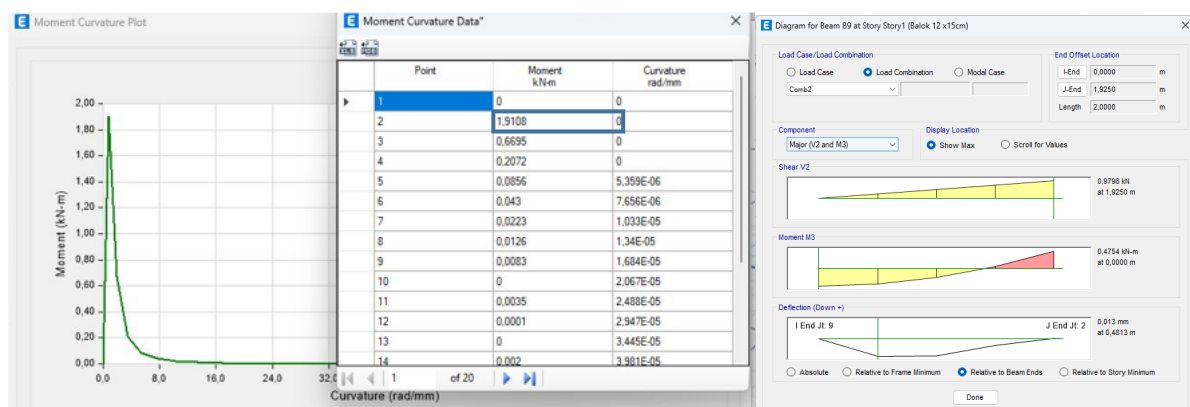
Moment Curvature Plot

2,00
1,80
1,60
1,40
1,20
1,00
0,80
0,60
0,40
0,20
0,00
Moment (kN-m)
0,0 8,0 16,0 24,0 32,0
Curvature (rad/mm)

Moment Curvature Data*

| | Point | Moment kN-m | Curvature rad/mm |
|---|---|---|---|
| ▶ | 1 | 0 | 0 |
| | 2 | 1,9108 | 0 |
| | 3 | 0,6695 | 0 |
| | 4 | 0,2072 | 0 |
| | 5 | 0,0856 | 5,359E-06 |
| | 6 | 0,043 | 7,656E-06 |
| | 7 | 0,0223 | 1,033E-05 |
| | 8 | 0,0126 | 1,34E-05 |
| | 9 | 0,0083 | 1,684E-05 |
| | 10 | 0 | 2,067E-05 |
| | 11 | 0,0035 | 2,488E-05 |
| | 12 | 0,0001 | 2,947E-05 |
| | 13 | 0 | 3,445E-05 |
| | 14 | 0,002 | 3,981E-05 |

1 of 20

Diagram for Beam B9 at Story Story1 (Balok 12 x15cm)

Load Case/Load Combination
Load Case
Load Combination
Modal Case
Comb2

End Offset Location
I-End 0,0000 m
J-End 1,9250 m
Length 2,0000 m

Component
Major (V2 and M3)

Display Location
Show Max
Scroll for Values

Shear V2
0,9798 kN
at 1,9250 m

Moment M3
0,4754 kN-m
at 0,0000 m

Deflection (Down +)
I End Jt: 9
J End Jt: 2
0,013 mm
at 0,4813 m

Absolute
Relative to Frame Minimum
Relative to Beam Ends
Relative to Story Minimum

Done